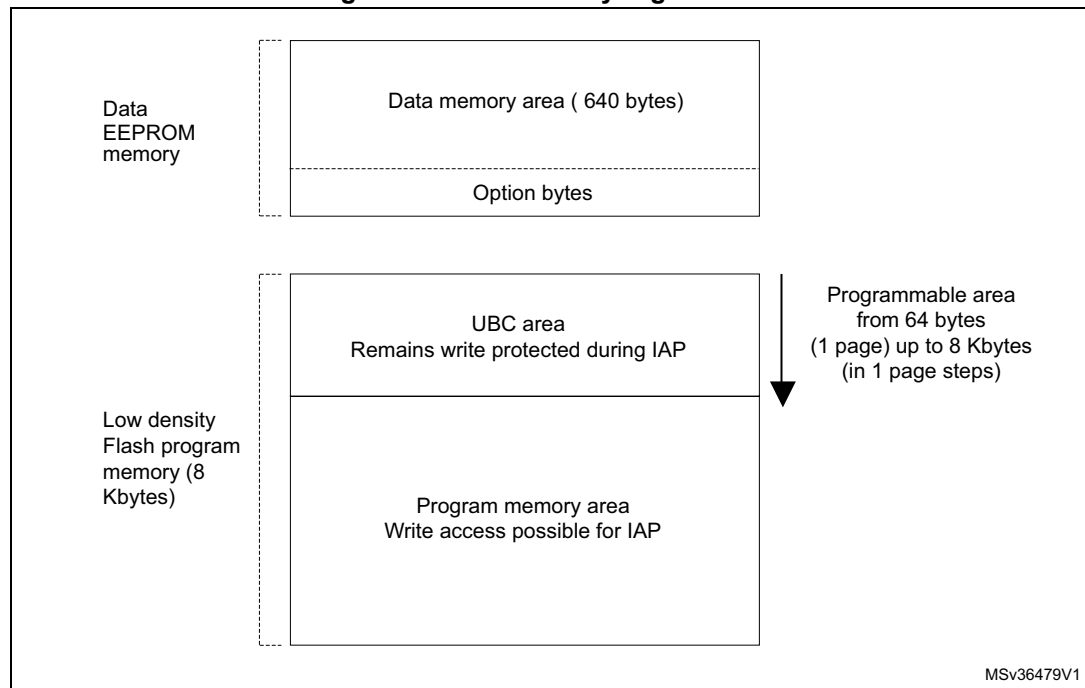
Data EEPROM memory

Data memory area ( 640 bytes)

Option bytes

UBC area
Remains write protected during IAP

Programmable area from 64 bytes (1 page) up to 8 Kbytes (in 1 page steps)

Low density Flash program memory (8 Kbytes)

Program memory area
Write access possible for IAP

MSv36479V1